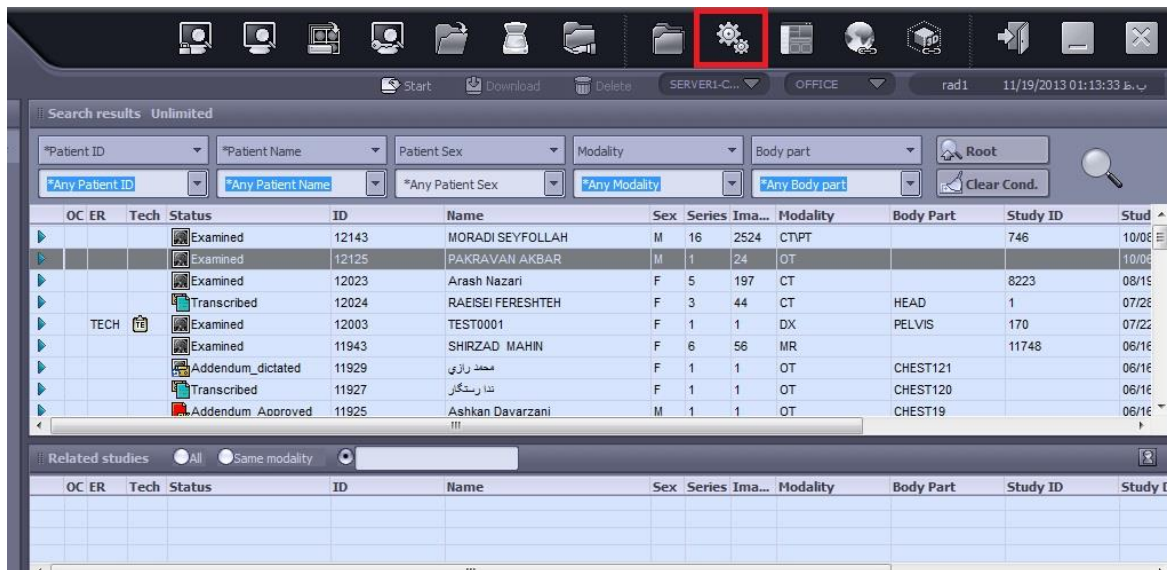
Start Download Delete SERVER1-C... OFFICE rad1 11/19/2013 01:13:33 ب.ظ

Search results Unlimited

*Patient ID *Patient Name Patient Sex Modality Body part Root

*Any Patient ID *Any Patient Name *Any Patient Sex *Any Modality *Any Body part Clear Cond.

| OC | ER | Tech | Status | ID | Name | Sex | Series | Ima... | Modality | Body Part | Study ID | Stud |
|---|---|---|---|---|---|---|---|---|---|---|---|---|
| | | | Examined | 12143 | MORADI SEYFOLLAH | M | 16 | 2524 | CT\PT | | 746 | 10/08 |
| | | | Examined | 12125 | PAKRAVAN AKBAR | M | 1 | 24 | OT | | | 10/06 |
| | | | Examined | 12023 | Arash Nazari | F | 5 | 197 | CT | | 8223 | 08/19 |
| | | | Transcribed | 12024 | RAEISEI FERESHTEH | F | 3 | 44 | CT | HEAD | 1 | 07/28 |
| | TECH | | Examined | 12003 | TEST0001 | F | 1 | 1 | DX | PELVIS | 170 | 07/22 |
| | | | Examined | 11943 | SHIRZAD MAHIN | F | 6 | 56 | MR | | 11748 | 06/16 |
| | | | Addendum_dictated | 11929 | محمد رازي | F | 1 | 1 | OT | CHEST121 | | 06/16 |
| | | | Transcribed | 11927 | ندا رستگار | F | 1 | 1 | OT | CHEST120 | | 06/16 |
| | | | Addendum_Approved | 11925 | Ashkan Davarzani | M | 1 | 1 | OT | CHEST19 | | 06/16 |

Related studies All Same modality

| OC | ER | Tech | Status | ID | Name | Sex | Series | Ima... | Modality | Body Part | Study ID | Study D |
|---|---|---|---|---|---|---|---|---|---|---|---|---|